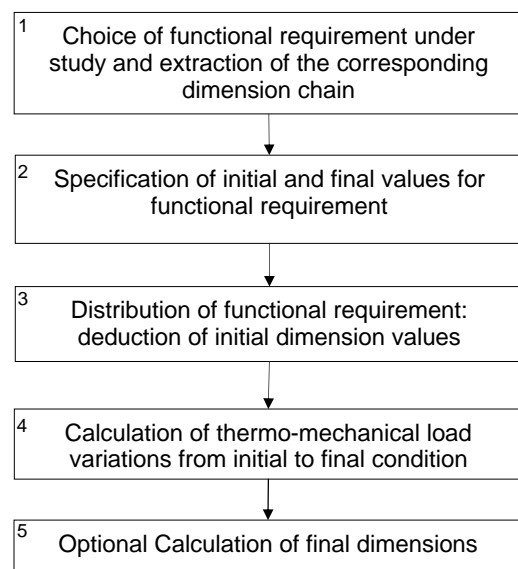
1
Choice of functional requirement under study and extraction of the corresponding dimension chain

2
Specification of initial and final values for functional requirement

3
Distribution of functional requirement: deduction of initial dimension values

4
Calculation of thermo-mechanical load variations from initial to final condition

5
Optional Calculation of final dimensions